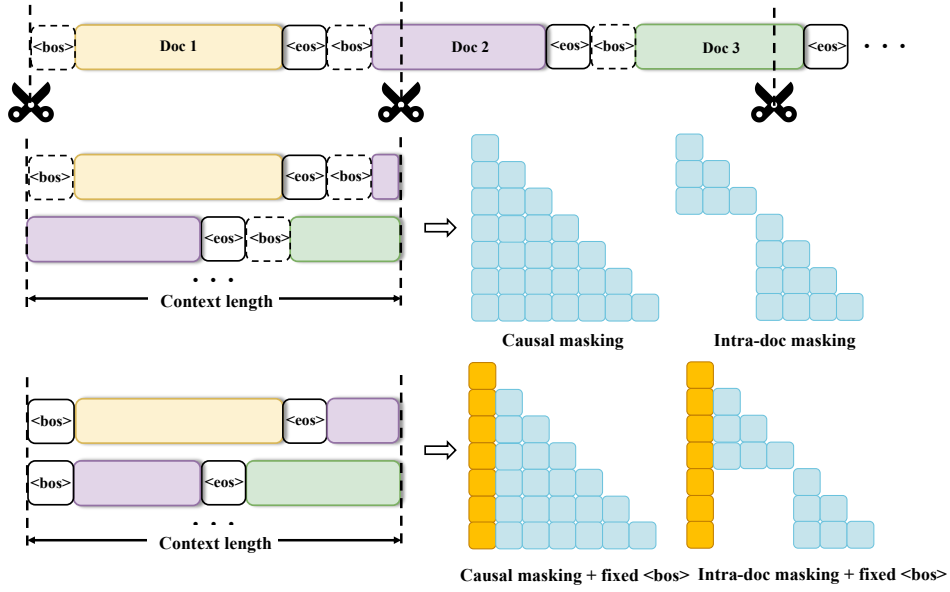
<bos> Doc 1 <eos> <bos> Doc 2 <eos> <bos> Doc 3 <eos> . . .

<bos> <eos> <bos>

<eos> <bos>

. . .

Context length

Causal masking

Intra-doc masking

<bos> <eos>

<bos> <eos>

. . .

Context length

Causal masking + fixed <bos>

Intra-doc masking + fixed <bos>